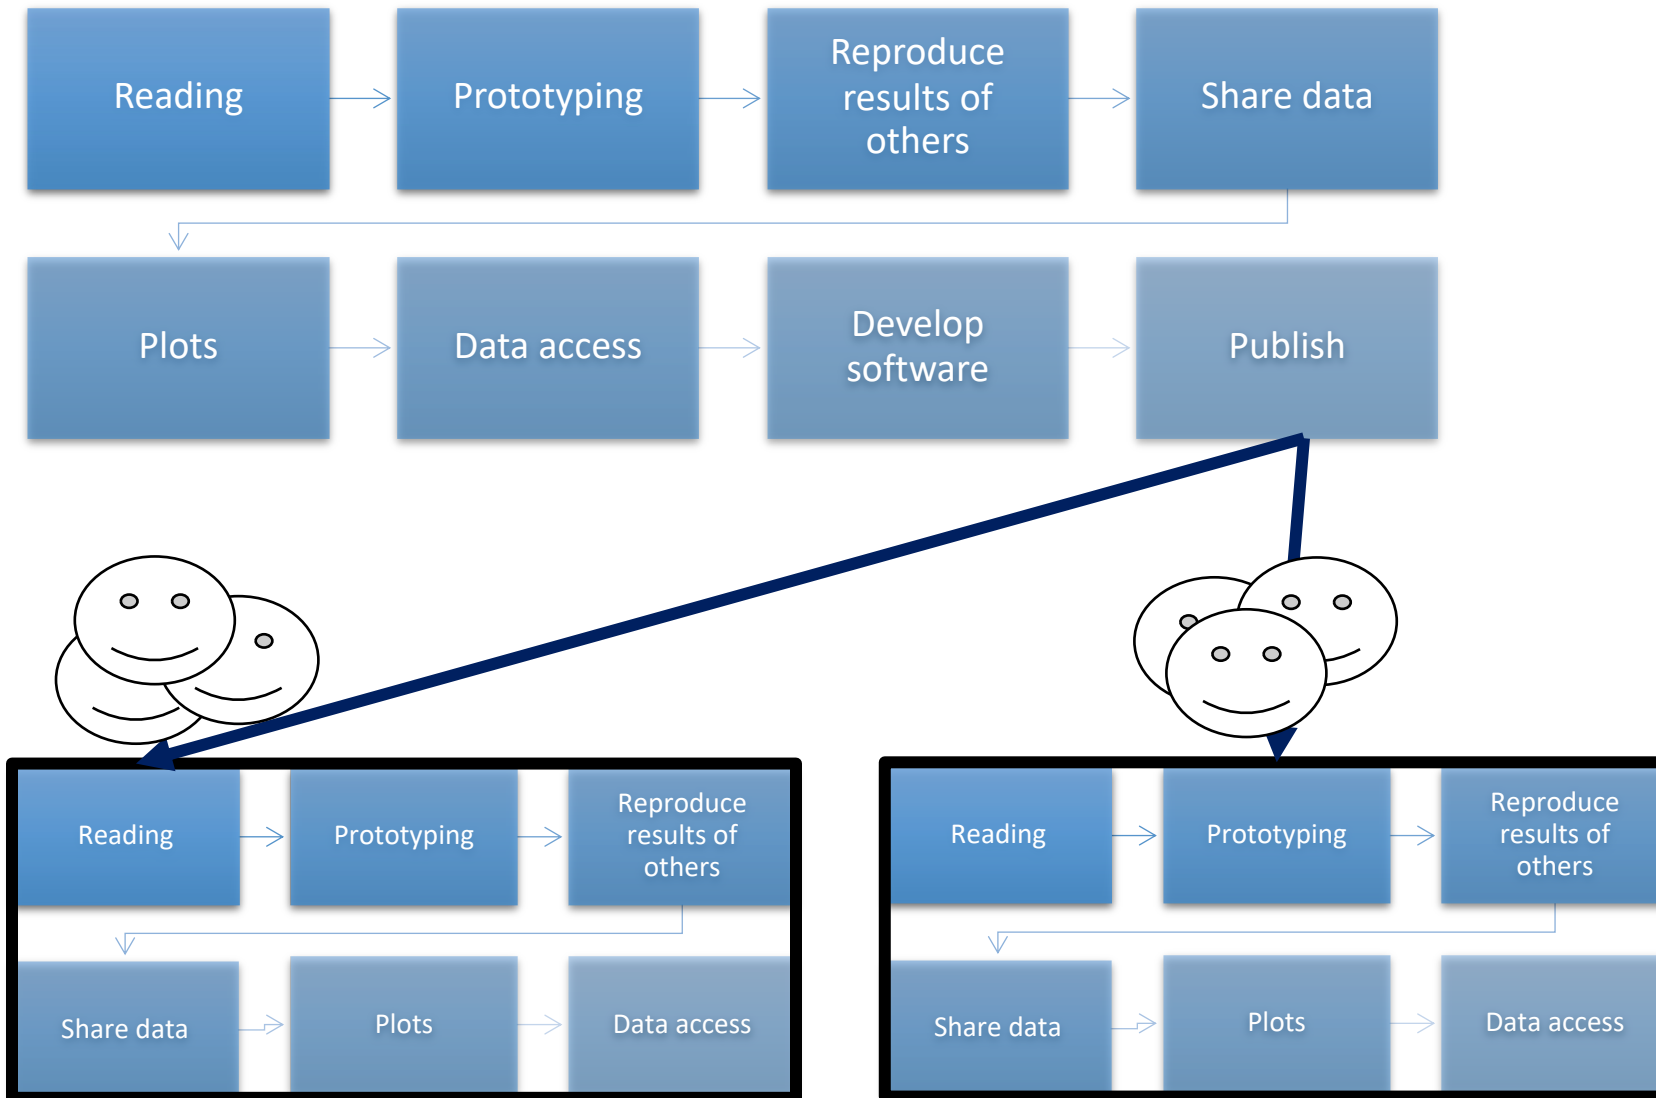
Reading

Prototyping

Reproduce results of others

Share data

Plots

Data access

Develop software

Publish

Reading

Prototyping

Reproduce results of others

Share data

Plots

Data access

Reading

Prototyping

Reproduce results of others

Share data

Plots

Data access